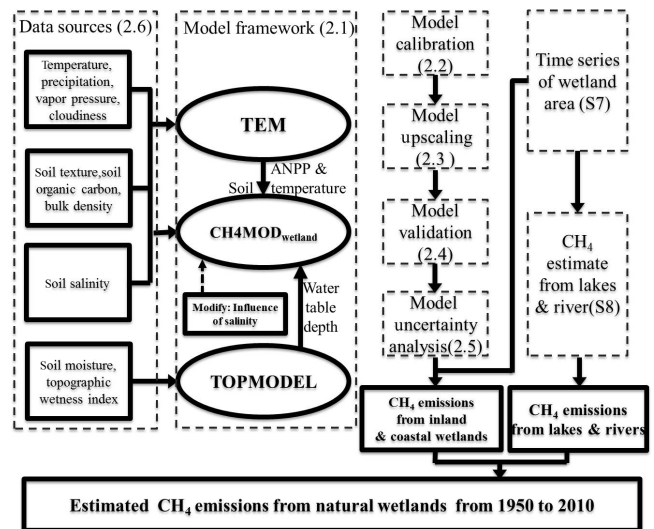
Data sources (2.6)

Temperature, precipitation, vapor pressure, cloudiness

Soil texture,soil organic carbon, bulk density

Soil salinity

Soil moisture, topographic wetness index

Model framework (2.1)

TEM

ANPP & Soil temperature

CH4MOD$_{wetland}$

Modify: Influence of salinity

Water table depth

TOPMODEL

Model calibration (2.2)

Model upscaling (2.3 )

Model validation (2.4)

Model uncertainty analysis(2.5)

Time series of wetland area (S7)

$CH_4$ estimate from lakes & river(S8)

$CH_4$ emissions from inland & coastal wetlands

$CH_4$ emissions from lakes & rivers

Estimated $CH_4$ emissions from natural wetlands from 1950 to 2010